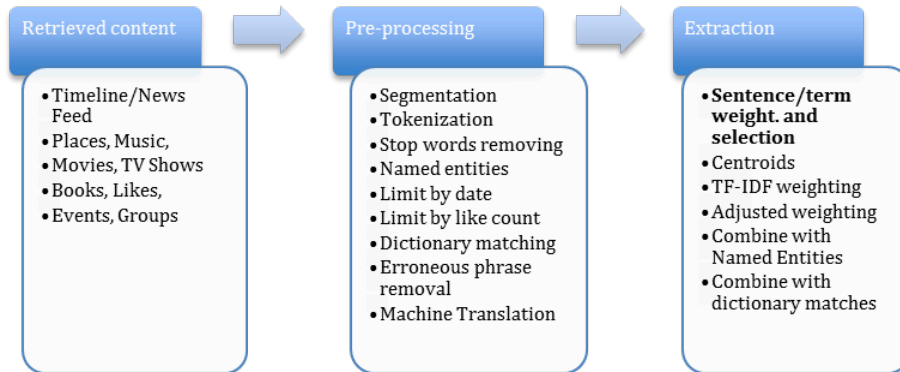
Retrieved content

- Timeline/News Feed
- Places, Music,
- Movies, TV Shows
- Books, Likes,
- Events, Groups

Pre-processing

- Segmentation
- Tokenization
- Stop words removing
- Named entities
- Limit by date
- Limit by like count
- Dictionary matching
- Erroneous phrase removal
- Machine Translation

Extraction

- **Sentence/term weight. and selection**
- Centroids
- TF-IDF weighting
- Adjusted weighting
- Combine with Named Entities
- Combine with dictionary matches